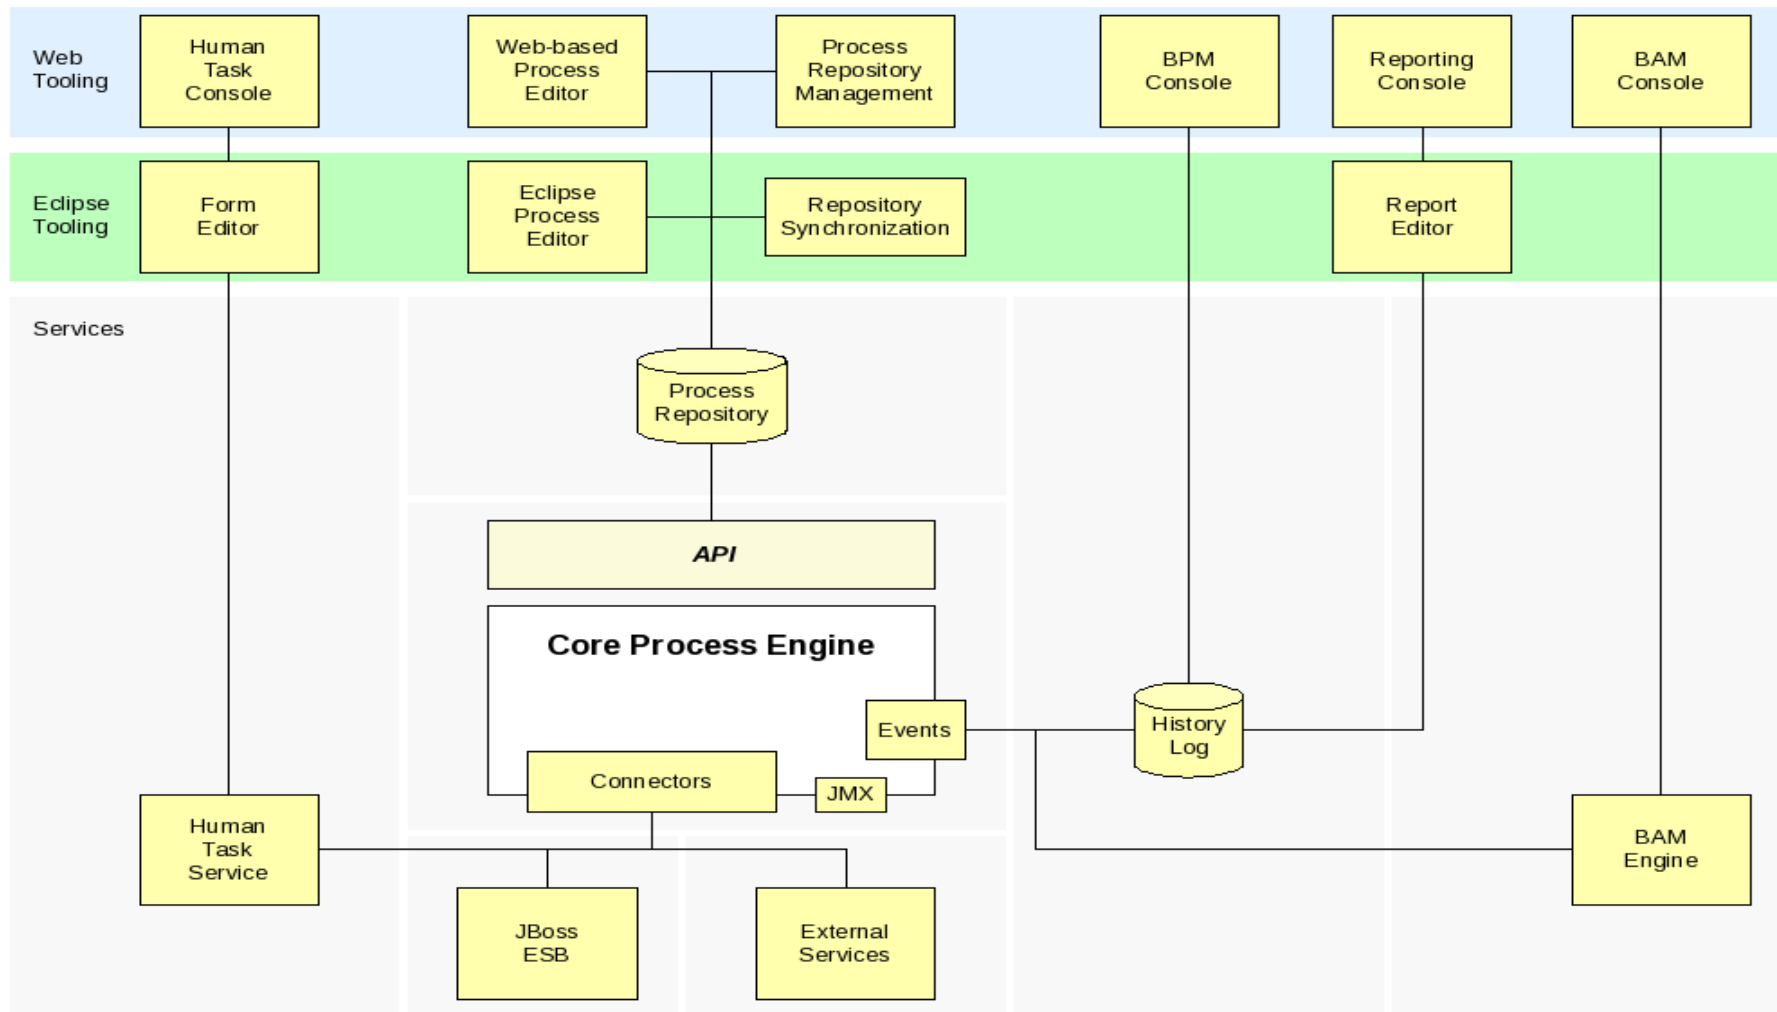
Web Tooling

Human Task Console

Web-based Process Editor

Process Repository Management

BPM Console

Reporting Console

BAM Console

Eclipse Tooling

Form Editor

Eclipse Process Editor

Repository Synchronization

Report Editor

Services

Process Repository

API

Core Process Engine

Events

History Log

Connectors

JMX

Human Task Service

BAM Engine

JBoss ESB

External Services